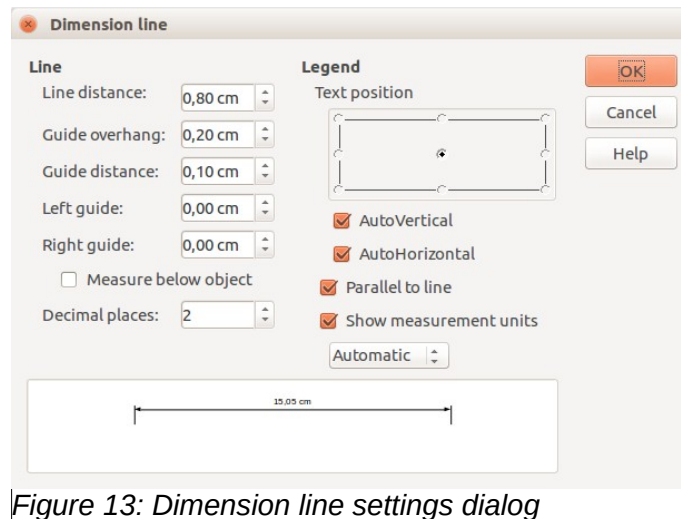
Dimension line

Line

Line distance: 0,80 cm

Guide overhang: 0,20 cm

Guide distance: 0,10 cm

Left guide: 0,00 cm

Right guide: 0,00 cm

Measure below object

Decimal places: 2

Legend

Text position

AutoVertical

AutoHorizontal

Parallel to line

Show measurement units

Automatic

OK

Cancel

Help

15,05 cm

Figure 13: Dimension line settings dialog